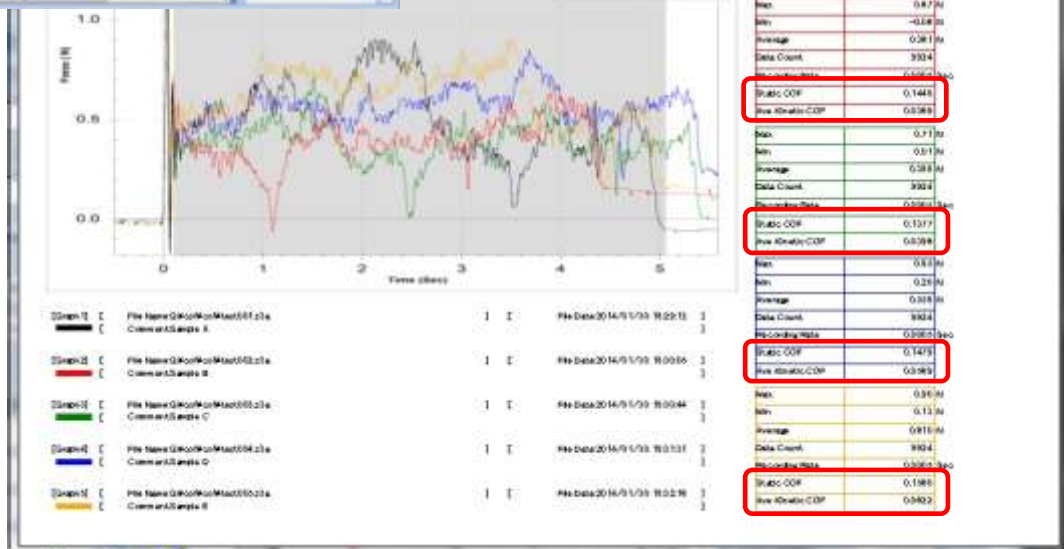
1.0

Force (N)

0.5

0.0

0

1

2

3

4

5

Time (Sec)

[Graph 1] [ File Name:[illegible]test001.z3a ] [ File Date:2014/01/30 15:29:13 ]
[ Comment:Sample A ]

[Graph 2] [ File Name:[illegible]test002.z3a ] [ File Date:2014/01/30 15:30:06 ]
[ Comment:Sample B ]

[Graph 3] [ File Name:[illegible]test003.z3a ] [ File Date:2014/01/30 15:30:44 ]
[ Comment:Sample C ]

[Graph 4] [ File Name:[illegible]test004.z3a ] [ File Date:2014/01/30 15:31:31 ]
[ Comment:Sample D ]

[Graph 5] [ File Name:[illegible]test005.z3a ] [ File Date:2014/01/30 15:32:16 ]
[ Comment:Sample E ]

| | | |
|---|---|---|
| Max. | 0.87 | N |
| Min | -0.08 | N |
| Average | 0.361 | N |
| Data Count | 5024 | |
| Recording Rate | 0.0010 | Sec |
| Static COF | 0.1445 | |
| Ave Kinetic COF | 0.0389 | |
| Max. | 0.71 | N |
| Min | 0.01 | N |
| Average | 0.388 | N |
| Data Count | 5024 | |
| Recording Rate | 0.0010 | Sec |
| Static COF | 0.1317 | |
| Ave Kinetic COF | 0.0398 | |
| Max. | 0.83 | N |
| Min | 0.25 | N |
| Average | 0.505 | N |
| Data Count | 5024 | |
| Recording Rate | 0.0010 | Sec |
| Static COF | 0.1475 | |
| Ave Kinetic COF | 0.0589 | |
| Max. | 0.90 | N |
| Min | 0.13 | N |
| Average | 0.615 | N |
| Data Count | 5024 | |
| Recording Rate | 0.0010 | Sec |
| Static COF | 0.1985 | |
| Ave Kinetic COF | 0.0622 | |